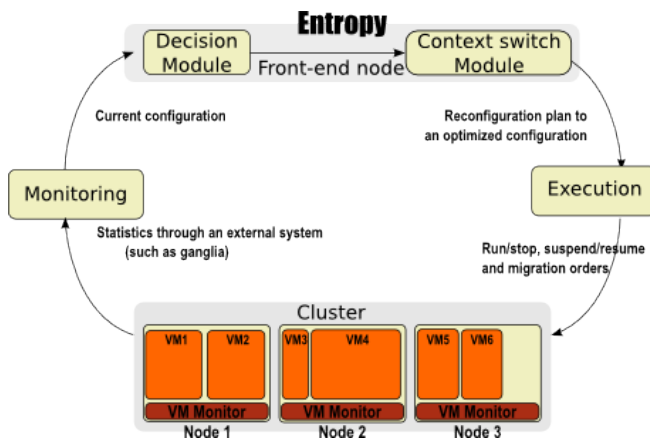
Entropy

Decision Module

Front-end node

Context switch Module

Current configuration

Reconfiguration plan to an optimized configuration

Monitoring

Execution

Statistics through an external system (such as ganglia)

Run/stop, suspend/resume and migration orders

Cluster

VM1

VM2

VM Monitor

Node 1

VM3

VM4

VM Monitor

Node 2

VM5

VM6

VM Monitor

Node 3